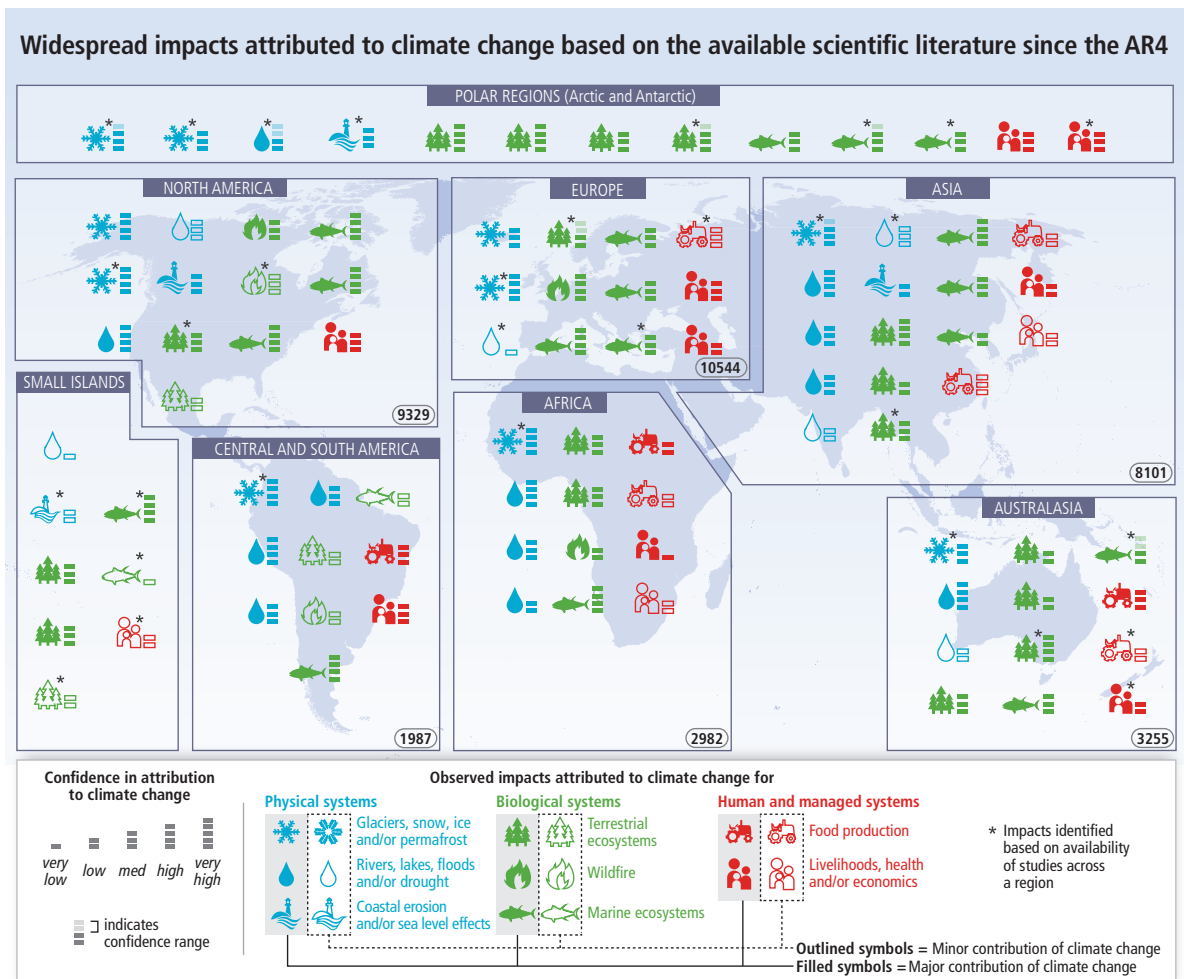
Widespread impacts attributed to climate change based on the available scientific literature since the AR4

POLAR REGIONS (Arctic and Antarctic)

NORTH AMERICA

9329

EUROPE

10544

ASIA

8101

SMALL ISLANDS

CENTRAL AND SOUTH AMERICA

1987

AFRICA

2982

AUSTRALASIA

3255

Confidence in attribution to climate change

very low

low

med

high

very high

indicates confidence range

Observed impacts attributed to climate change for

Physical systems

Glaciers, snow, ice and/or permafrost

Rivers, lakes, floods and/or drought

Coastal erosion and/or sea level effects

Biological systems

Terrestrial ecosystems

Wildfire

Marine ecosystems

Human and managed systems

Food production

Livelihoods, health and/or economics

* Impacts identified based on availability of studies across a region

Outlined symbols = Minor contribution of climate change

Filled symbols = Major contribution of climate change